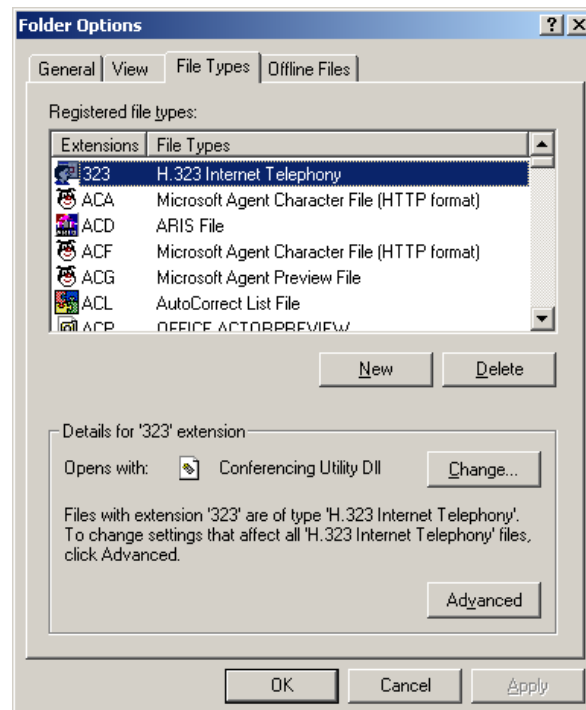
Folder Options

?

General | View | File Types | Offline Files

Registered file types:

| Extensions | File Types |
|---|---|
| 323 | H.323 Internet Telephony |
| ACA | Microsoft Agent Character File (HTTP format) |
| ACD | ARIS File |
| ACF | Microsoft Agent Character File (HTTP format) |
| ACG | Microsoft Agent Preview File |
| ACL | AutoCorrect List File |
| ACP | OFFICE ACTORPREVIEW |

New | Delete

Details for '323' extension

Opens with: Conferencing Utility Dll | Change...

Files with extension '323' are of type 'H.323 Internet Telephony'. To change settings that affect all 'H.323 Internet Telephony' files, click Advanced.

Advanced

OK | Cancel | Apply